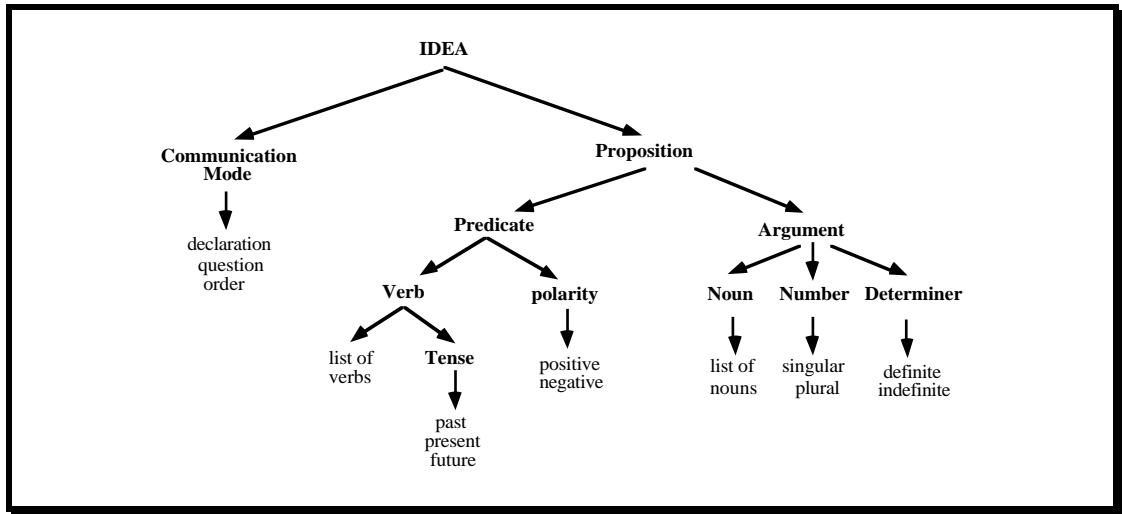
IDEA

Communication Mode

declaration
question
order

Proposition

Predicate

Verb

list of verbs

Tense

past
present
future

polarity

positive
negative

Argument

Noun

list of nouns

Number

singular
plural

Determiner

definite
indefinite